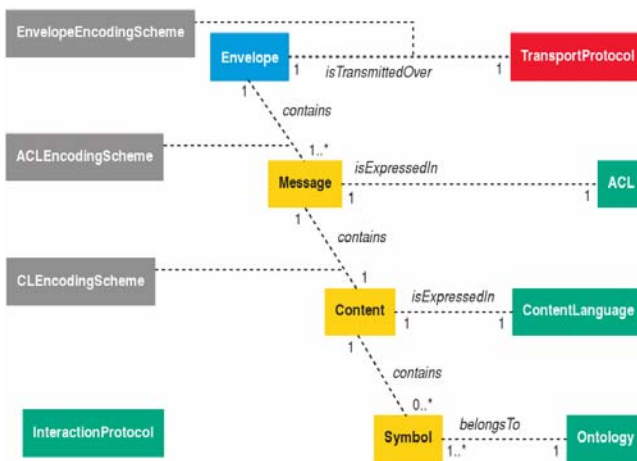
EnvelopeEncodingScheme

Envelope
1
isTransmittedOver
1
TransportProtocol

1
contains

ACLEncodingScheme
1..*
Message
isExpressedIn
1
1
ACL

1
contains

CLEncodingScheme
1
Content
isExpressedIn
1
1
ContentLanguage

1
contains
0..*

InteractionProtocol

Symbol
belongsTo
1..*
1
Ontology